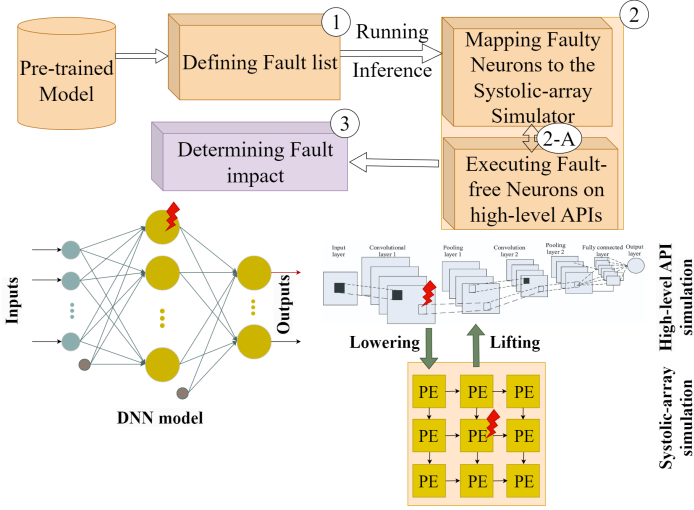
Pre-trained Model

1

Defining Fault list

Running

Inference

2

Mapping Faulty Neurons to the Systolic-array Simulator

2-A

Executing Fault-free Neurons on high-level APIs

3

Determining Fault impact

Inputs

Outputs

DNN model

Input layer

Convolutional layer 1

Pooling layer 1

Convolution layer 2

Pooling layer 2

Fully connected layer

Output layer

High-level API simulation

Lowering

Lifting

| PE | PE | PE |
|---|---|---|
| PE | PE | PE |
| PE | PE | PE |

Systolic-array simulation